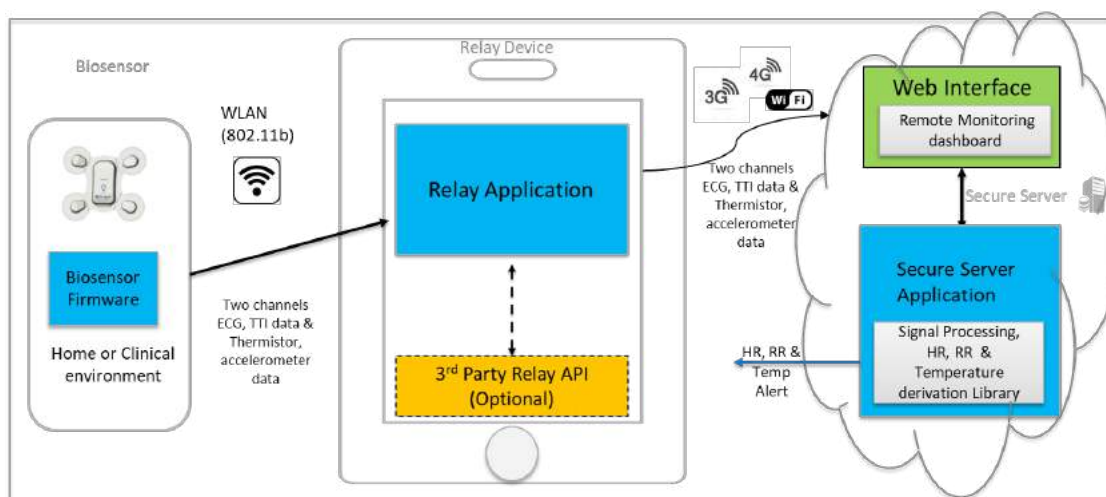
Biosensor

Biosensor Firmware

Home or Clinical environment

WLAN (802.11b)

Two channels ECG, TTI data & Thermistor, accelerometer data

Relay Device

Relay Application

3rd Party Relay API (Optional)

3G

4G

Wi Fi

Two channels ECG, TTI data & Thermistor, accelerometer data

Web Interface

Remote Monitoring dashboard

Secure Server

Secure Server Application

Signal Processing, HR, RR & Temperature derivation Library

HR, RR & Temp Alert